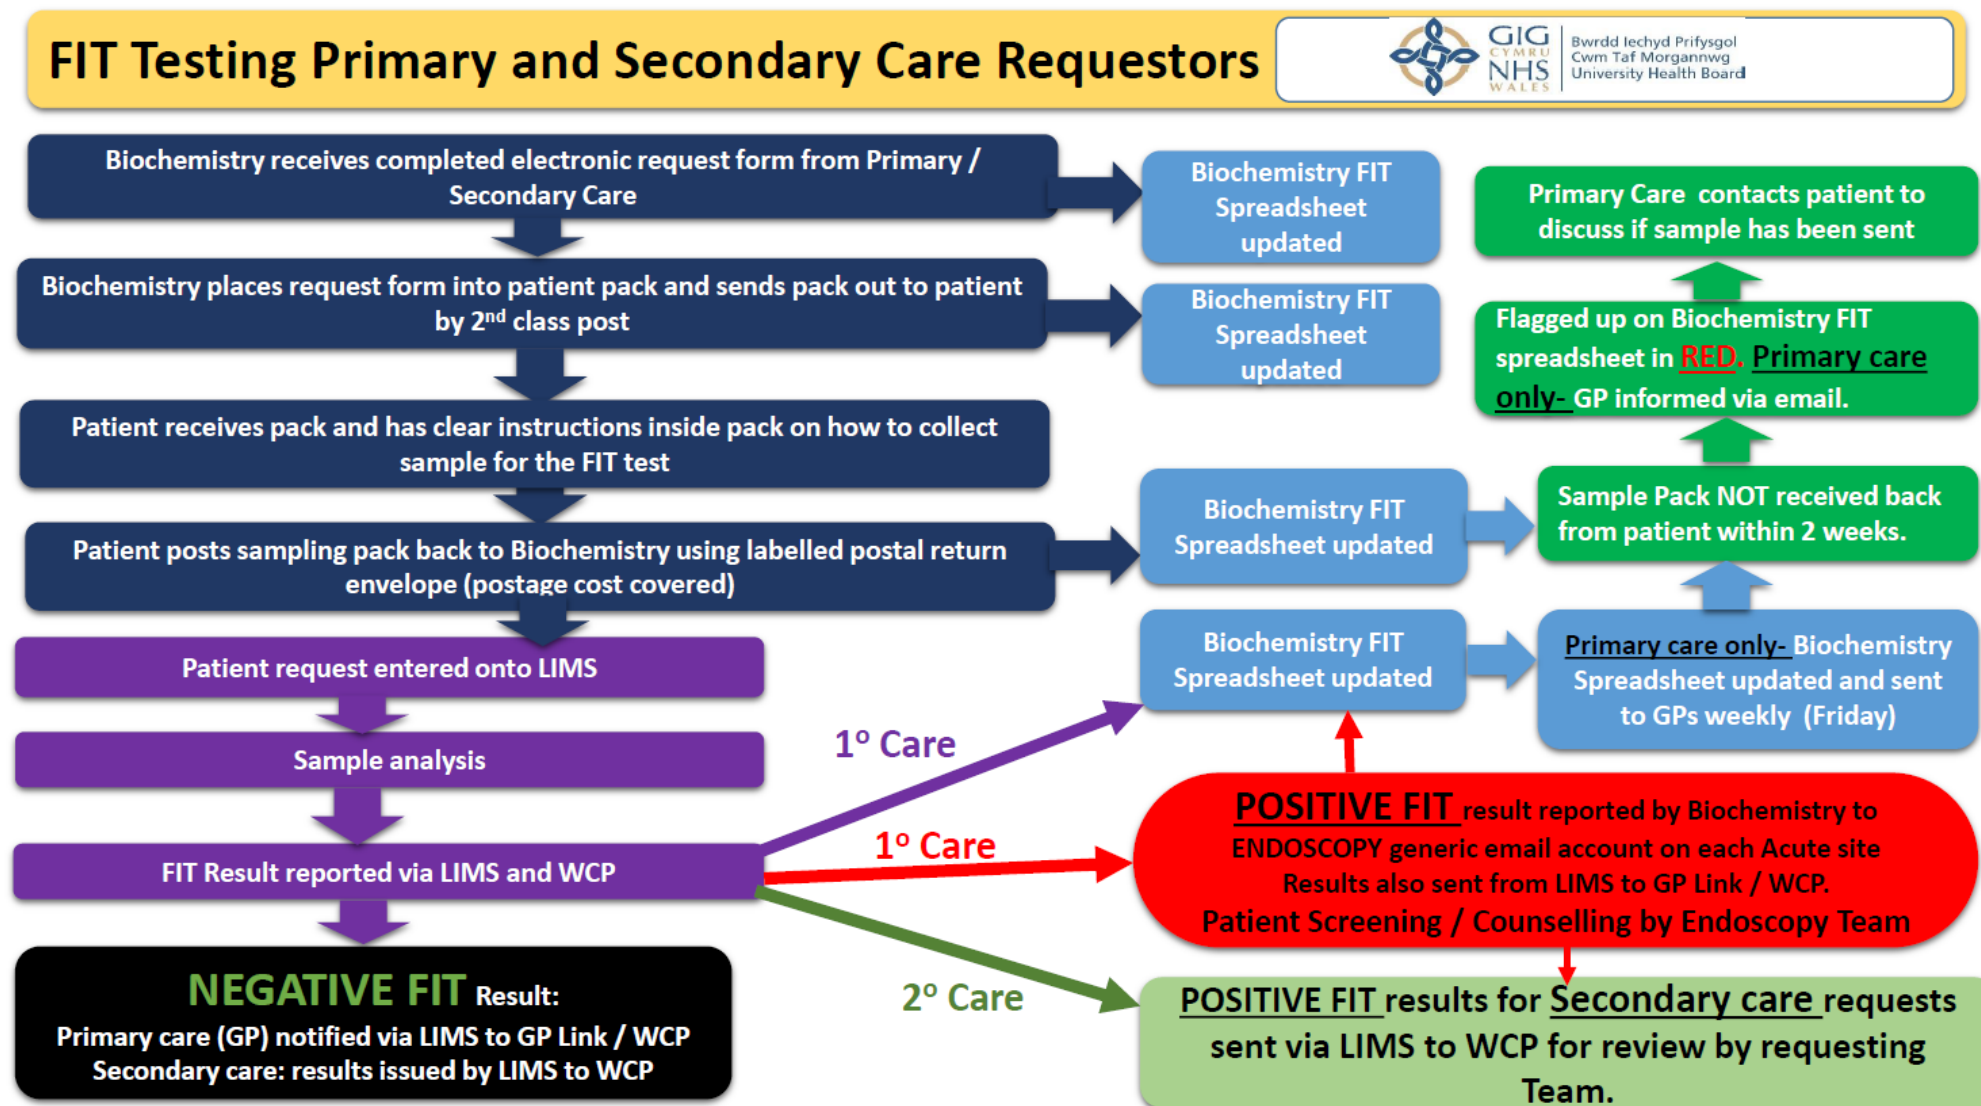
FIT Testing Primary and Secondary Care Requestors

GIG CYMRU NHS WALES Bwrdd Iechyd Prifysgol Cwm Taf Morgannwg University Health Board

Biochemistry receives completed electronic request form from Primary / Secondary Care

Biochemistry FIT Spreadsheet updated

Primary Care contacts patient to discuss if sample has been sent

Biochemistry places request form into patient pack and sends pack out to patient by 2$^{nd}$ class post

Biochemistry FIT Spreadsheet updated

Flagged up on Biochemistry FIT spreadsheet in RED. Primary care only- GP informed via email.

Patient receives pack and has clear instructions inside pack on how to collect sample for the FIT test

Biochemistry FIT Spreadsheet updated

Sample Pack NOT received back from patient within 2 weeks.

Patient posts sampling pack back to Biochemistry using labelled postal return envelope (postage cost covered)

Biochemistry FIT Spreadsheet updated

Primary care only- Biochemistry Spreadsheet updated and sent to GPs weekly (Friday)

Patient request entered onto LIMS

Sample analysis

1° Care

1° Care

FIT Result reported via LIMS and WCP

POSITIVE FIT result reported by Biochemistry to ENDOSCOPY generic email account on each Acute site Results also sent from LIMS to GP Link / WCP. Patient Screening / Counselling by Endoscopy Team

2° Care

NEGATIVE FIT Result:
Primary care (GP) notified via LIMS to GP Link / WCP
Secondary care: results issued by LIMS to WCP

POSITIVE FIT results for Secondary care requests sent via LIMS to WCP for review by requesting Team.